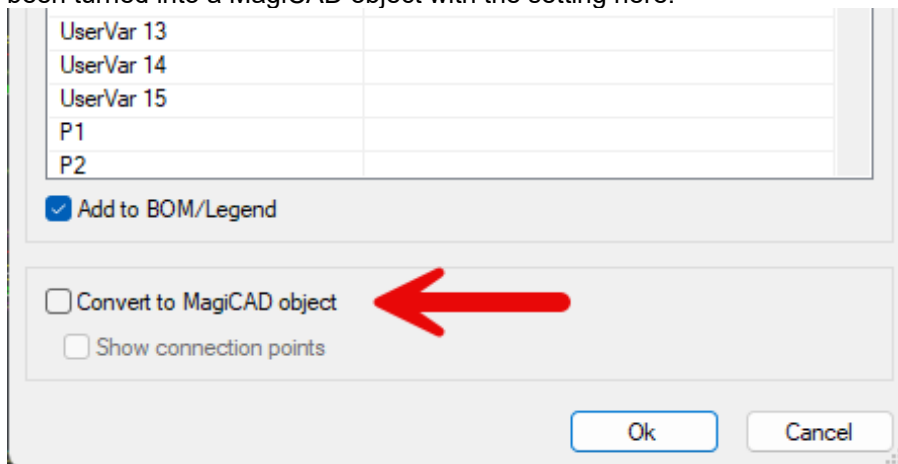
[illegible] turned into a MagiCAD object with the setting here.

| | |
|---|---|
| UserVar 13 | |
| UserVar 14 | |
| UserVar 15 | |
| P1 | |
| P2 | |

Add to BOM/Legend

Convert to MagiCAD object

Show connection points

Ok

Cancel